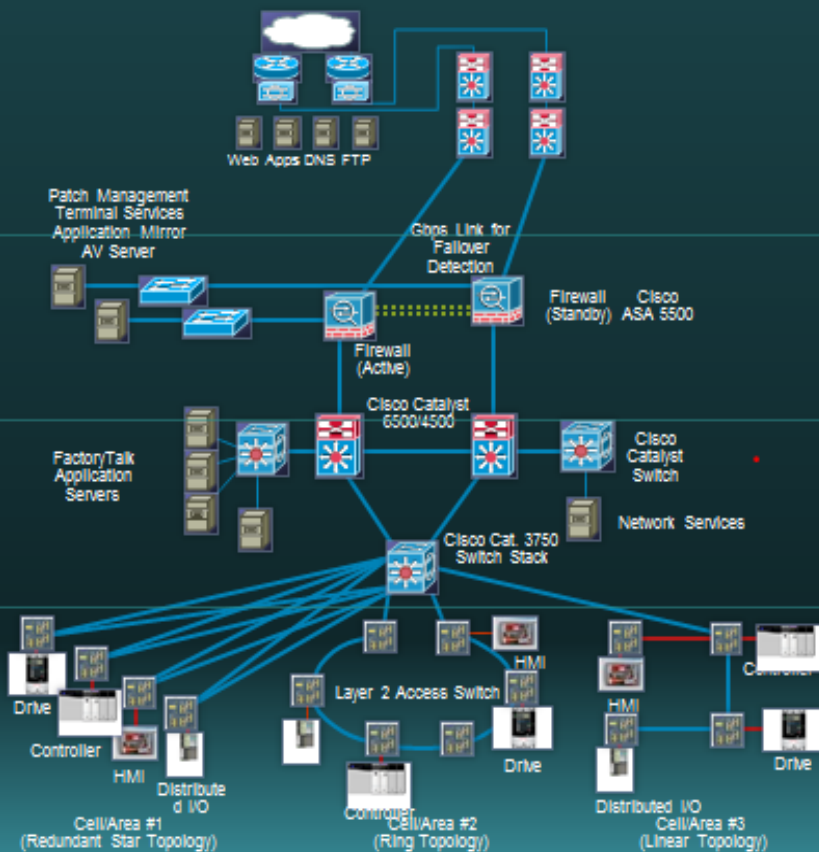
Web Apps DNS FTP

Patch Management
Terminal Services
Application Mirror
AV Server

Gbps Link for
Failover
Detection

Firewall (Standby) Cisco ASA 5500

Firewall (Active)

Cisco Catalyst 6500/4500

FactoryTalk Application Servers

Cisco Catalyst Switch

Network Services

Cisco Cat. 3750 Switch Stack

Drive

Controller

HMI

Distributed I/O

HMI

Layer 2 Access Switch

Drive

Controller

Controller

HMI

Drive

Distributed I/O

Cell/Area #1
(Redundant Star Topology)

Cell/Area #2
(Ring Topology)

Cell/Area #3
(Linear Topology)